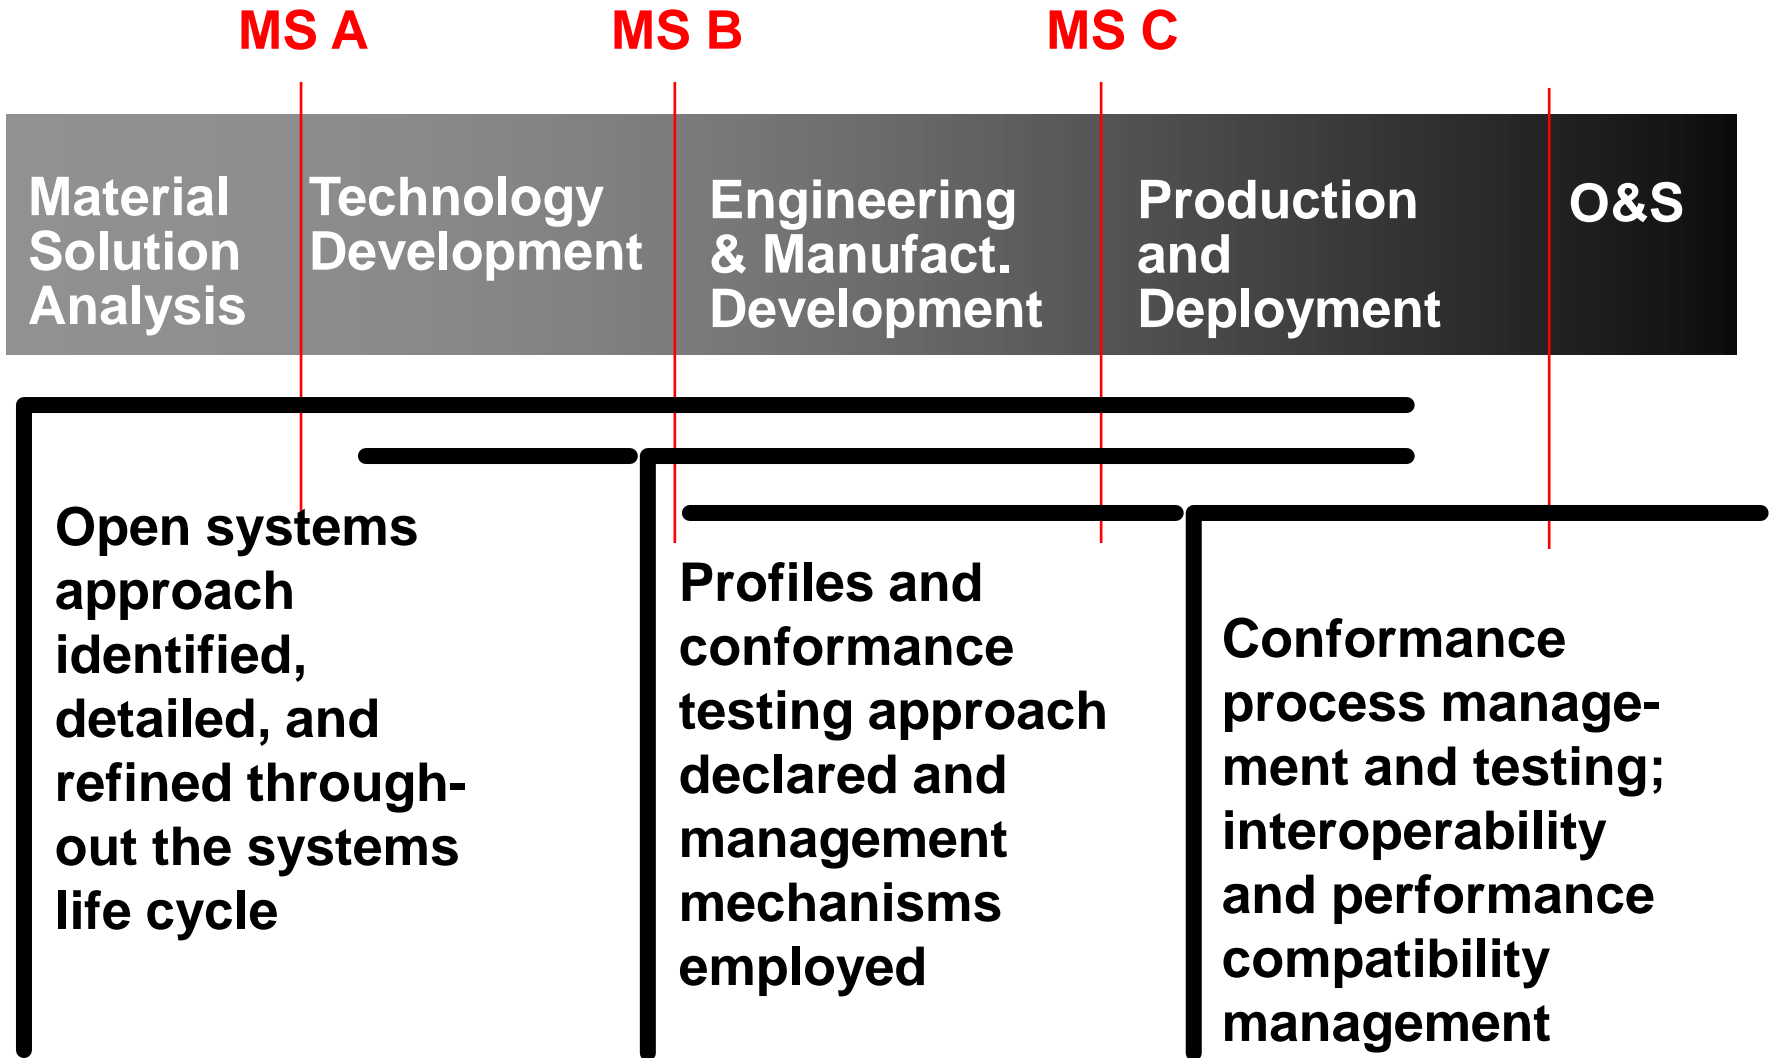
MS A

MS B

MS C

Material Solution Analysis

Technology Development

Engineering & Manufact. Development

Production and Deployment

O&S

Open systems approach identified, detailed, and refined throughout the systems life cycle

Profiles and conformance testing approach declared and management mechanisms employed

Conformance process management and testing; interoperability and performance compatibility management